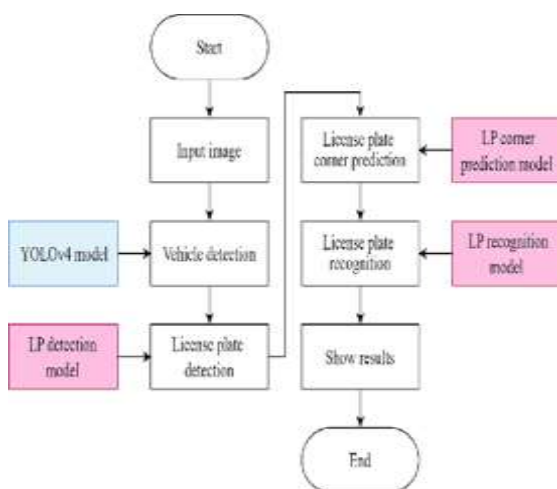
Start

Input image

YOLOv4 model

Vehicle detection

LP detection model

License plate detection

License plate corner prediction

LP corner prediction model

License plate recognition

LP recognition model

Show results

End